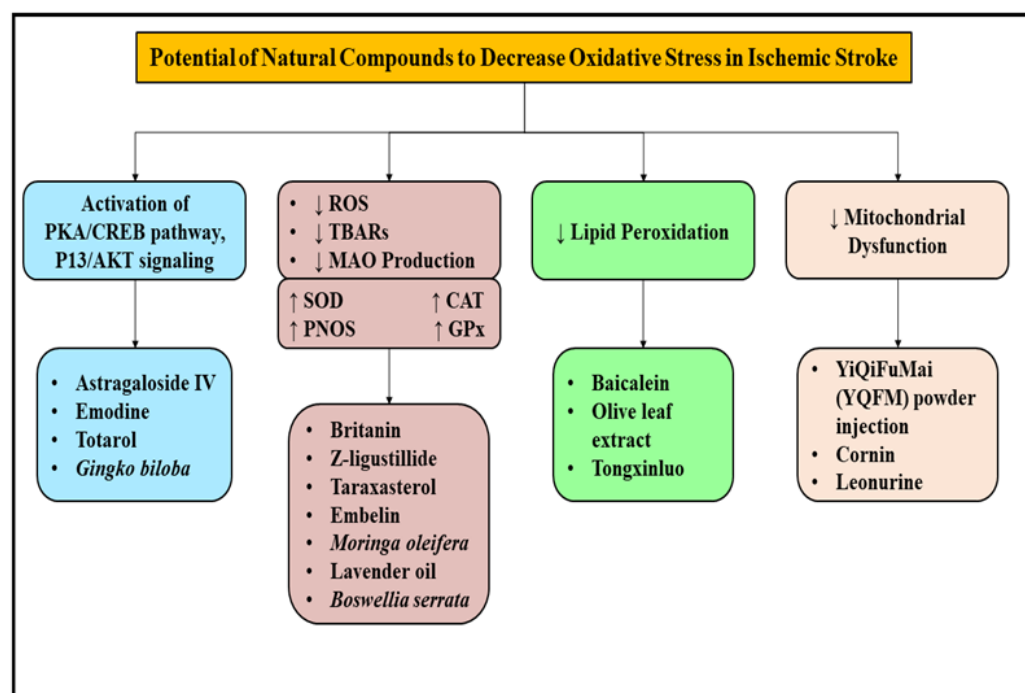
Potential of Natural Compounds to Decrease Oxidative Stress in Ischemic Stroke

Activation of PKA/CREB pathway, P13/AKT signaling

- Astragaloside IV
- Emodine
- Totarol
- *Gingko biloba*

- ↓ ROS
- ↓ TBARs
- ↓ MAO Production

↑ SOD ↑ CAT
↑ PNOS ↑ GPx

- Britanin
- Z-ligustillide
- Taraxasterol
- Embelin
- *Moringa oleifera*
- Lavender oil
- *Boswellia serrata*

↓ Lipid Peroxidation

- Baicalein
- Olive leaf extract
- Tongxinluo

↓ Mitochondrial Dysfunction

- YiQiFuMai (YQFM) powder injection
- Cornin
- Leonurine